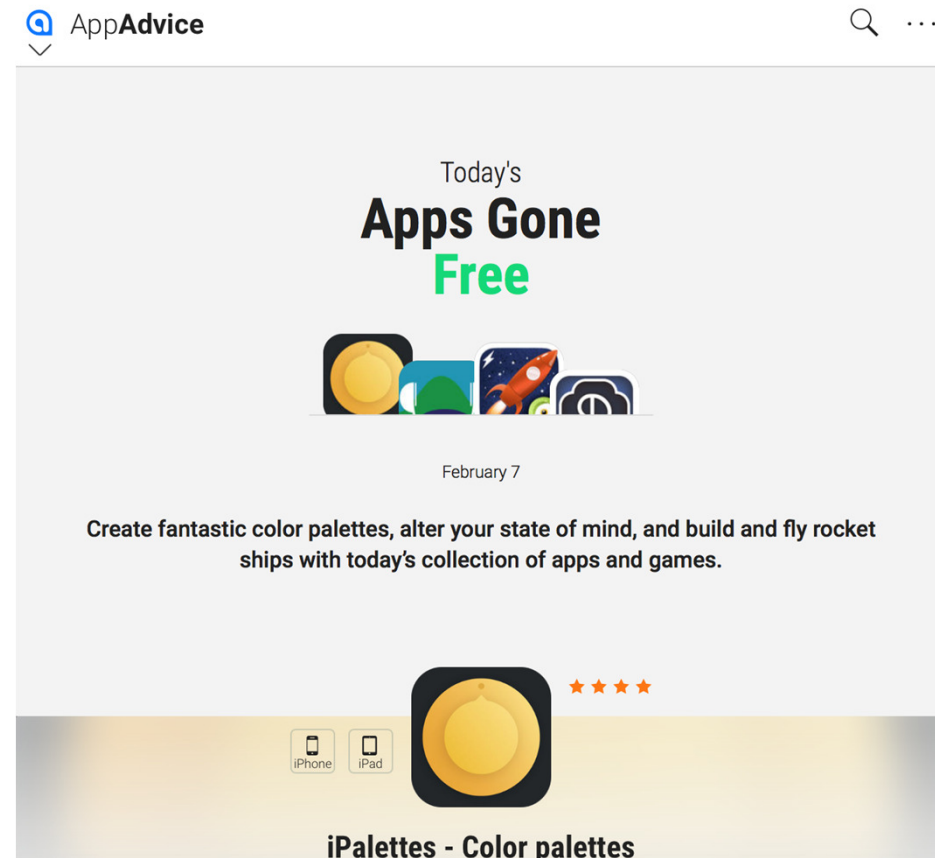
AppAdvice

Today's
Apps Gone
Free

February 7

Create fantastic color palettes, alter your state of mind, and build and fly rocket ships with today's collection of apps and games.

iPhone iPad

iPalettes - Color palettes